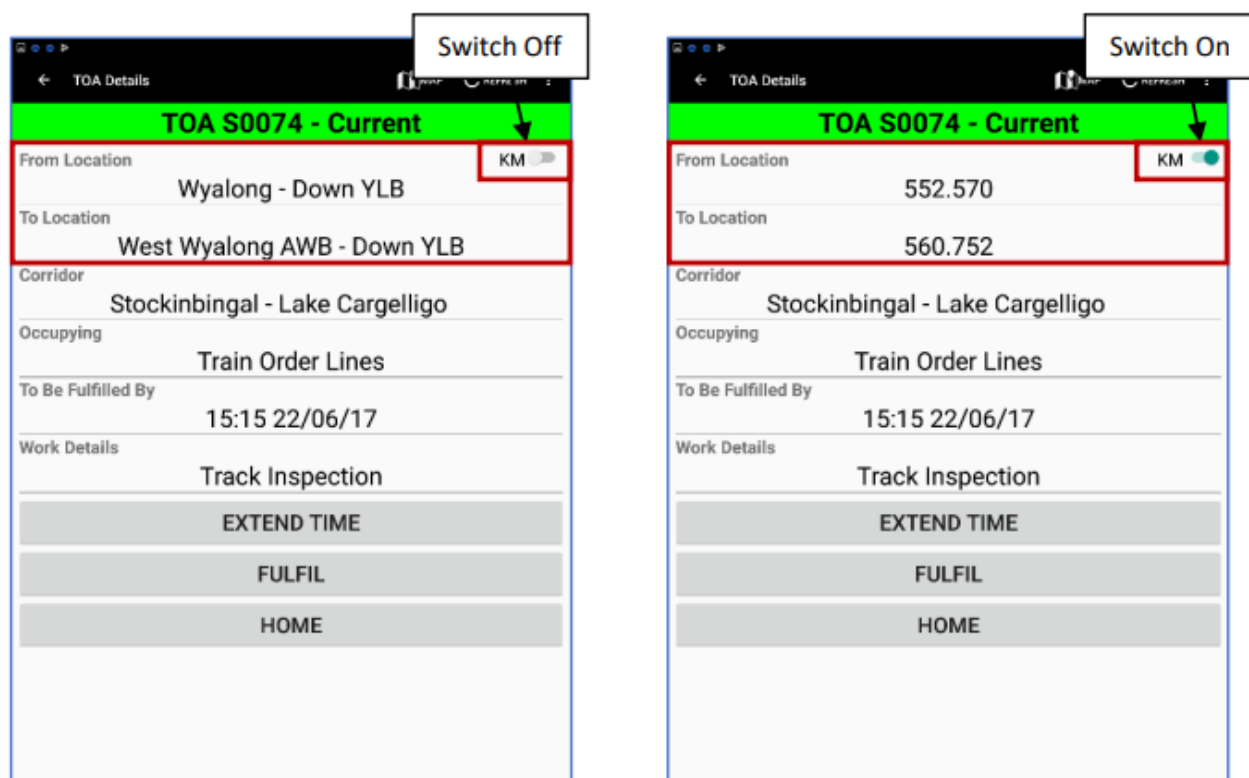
Switch Off

TOA Details

MAP REFRESH

TOA S0074 - Current

From Location

KM

Wyalong - Down YLB

To Location

West Wyalong AWB - Down YLB

Corridor

Stockinbingal - Lake Cargelligo

Occupying

Train Order Lines

To Be Fulfilled By

15:15 22/06/17

Work Details

Track Inspection

EXTEND TIME

FULFIL

HOME

Switch On

TOA Details

MAP REFRESH

TOA S0074 - Current

From Location

KM

552.570

To Location

560.752

Corridor

Stockinbingal - Lake Cargelligo

Occupying

Train Order Lines

To Be Fulfilled By

15:15 22/06/17

Work Details

Track Inspection

EXTEND TIME

FULFIL

HOME